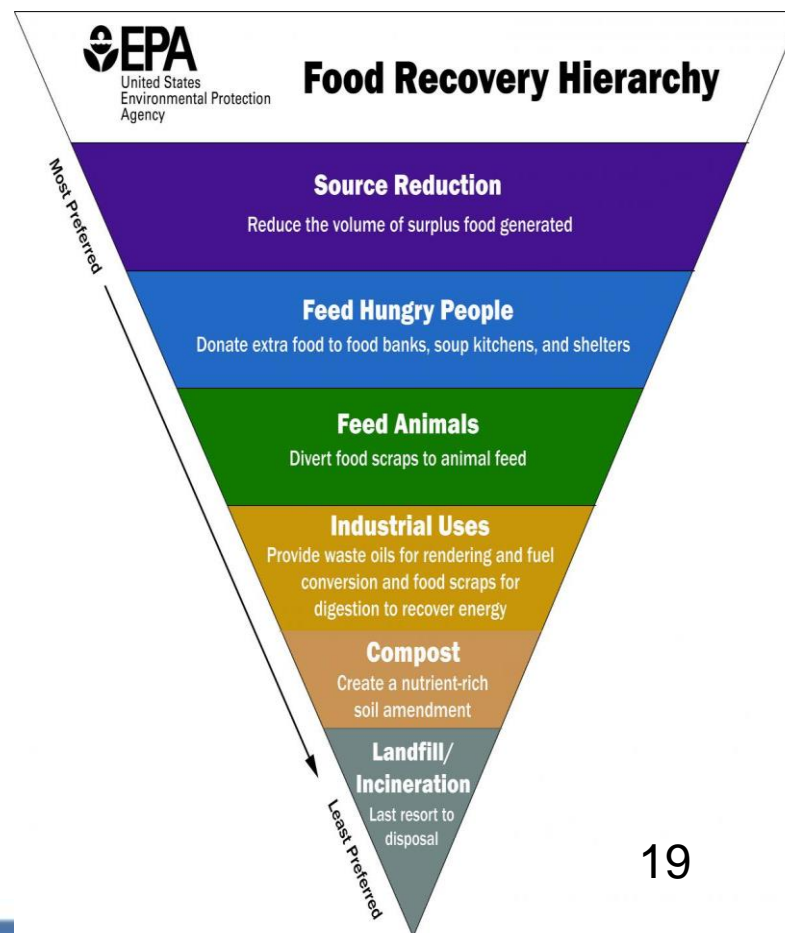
EPA
United States Environmental Protection Agency

Food Recovery Hierarchy

Most Preferred

Source Reduction
Reduce the volume of surplus food generated

Feed Hungry People
Donate extra food to food banks, soup kitchens, and shelters

Feed Animals
Divert food scraps to animal feed

Industrial Uses
Provide waste oils for rendering and fuel conversion and food scraps for digestion to recover energy

Compost
Create a nutrient-rich soil amendment

Landfill/ Incineration
Last resort to disposal

Least Preferred

19